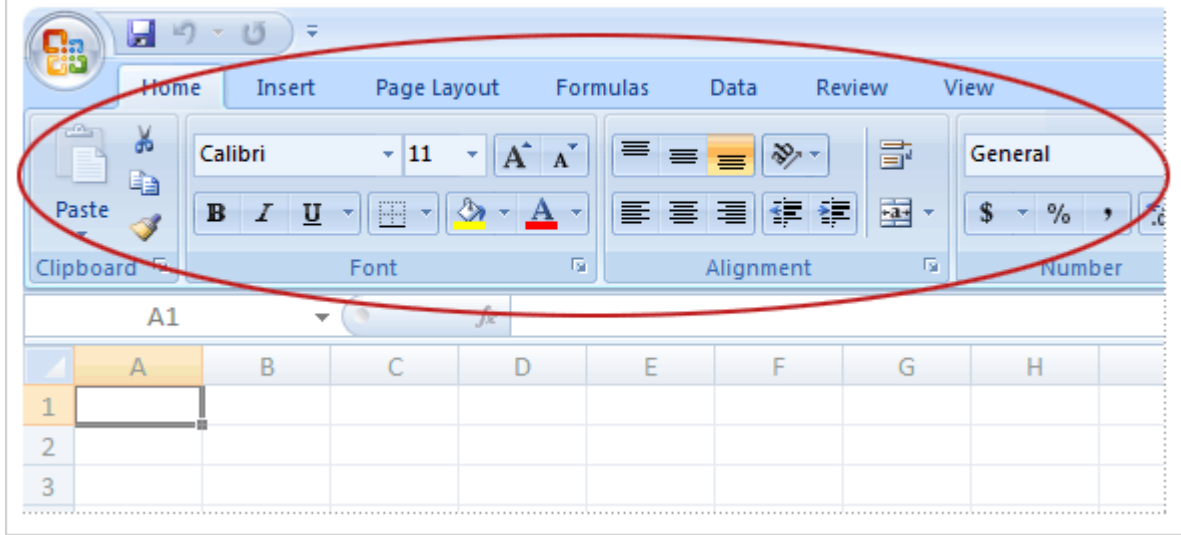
Home Insert Page Layout Formulas Data Review View

Paste

Calibri 11

A A

B I U

A

General

$ % ,

Clipboard Font Alignment Number

A1

fx

| | A | B | C | D | E | F | G | H |
|---|---|---|---|---|---|---|---|---|
| 1 | | | | | | | | |
| 2 | | | | | | | | |
| 3 | | | | | | | | |